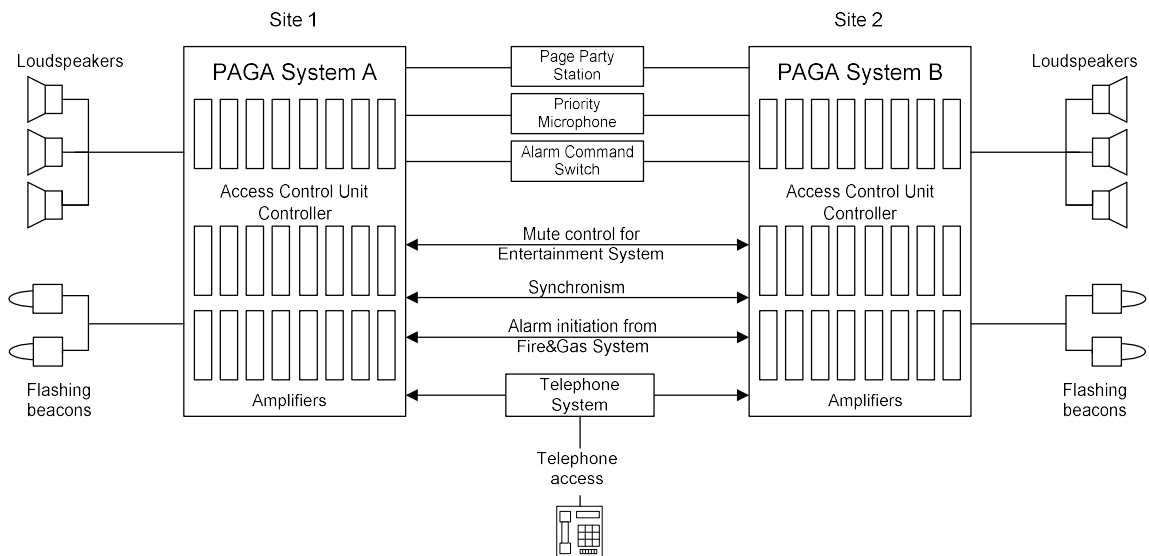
Site 1

Site 2

Loudspeakers

PAGA System A

Page Party Station

PAGA System B

Loudspeakers

Priority Microphone

Alarm Command Switch

Access Control Unit Controller

Access Control Unit Controller

Mute control for Entertainment System

Synchronism

Alarm initiation from Fire&Gas System

Flashing beacons

Amplifiers

Telephone System

Amplifiers

Flashing beacons

Telephone access